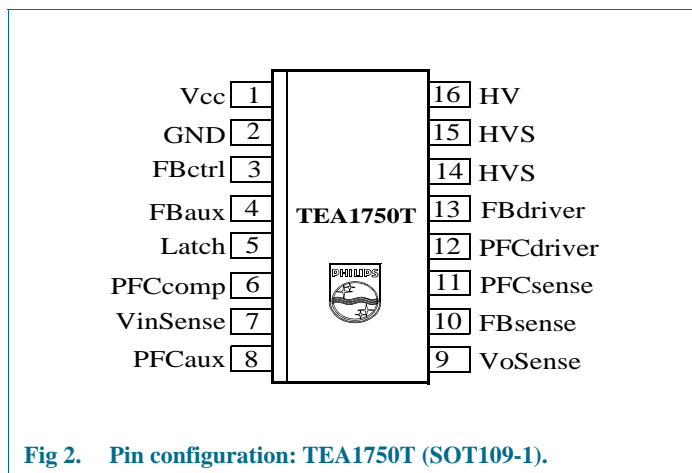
Vcc 1
GND 2
FBctrl 3
FBaux 4
Latch 5
PFCcomp 6
VinSense 7
PFCaux 8

TEA1750T

PHILIPS

16 HV
15 HVS
14 HVS
13 FBdriver
12 PFCdriver
11 PFCsense
10 FBsense
9 VoSense

Fig 2. Pin configuration: TEA1750T (SOT109-1).